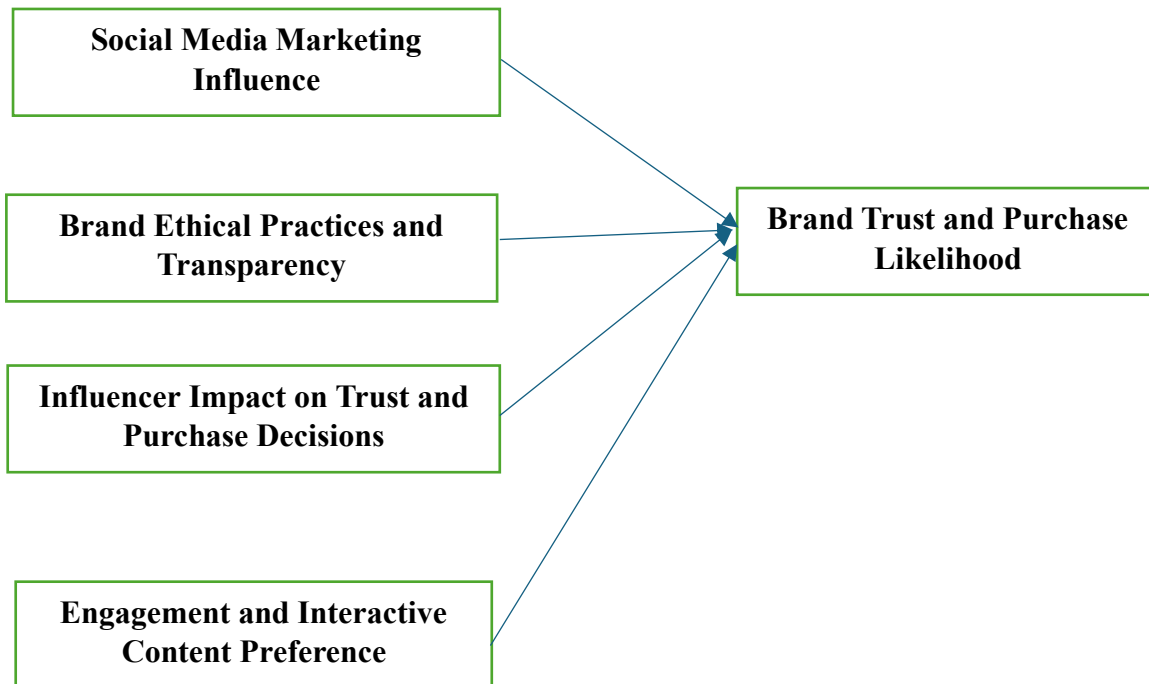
Social Media Marketing Influence

Brand Ethical Practices and Transparency

Influencer Impact on Trust and Purchase Decisions

Engagement and Interactive Content Preference

Brand Trust and Purchase Likelihood